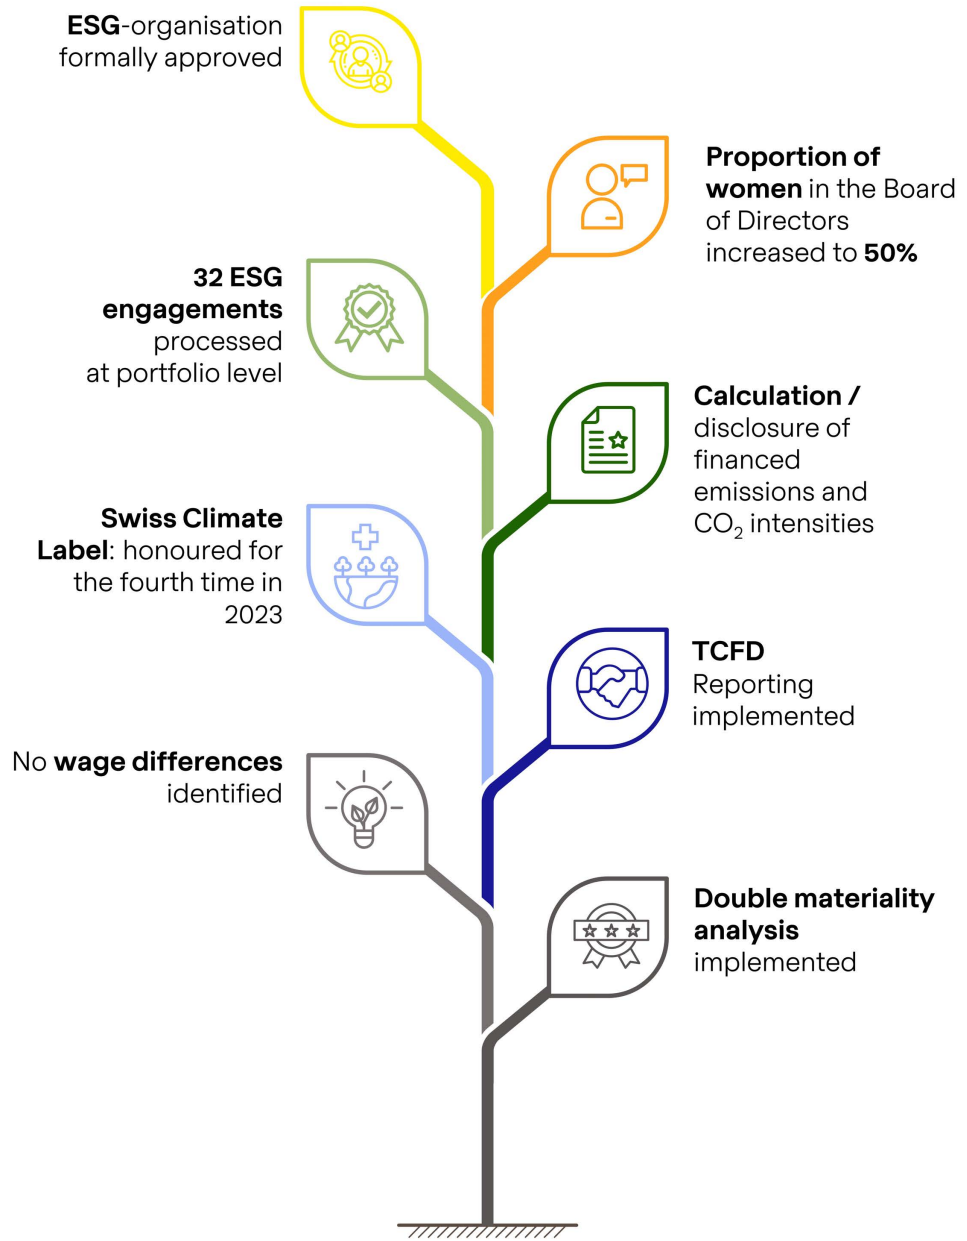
ESG-organisation formally approved

Proportion of women in the Board of Directors increased to 50%

32 ESG engagements processed at portfolio level

Calculation / disclosure of financed emissions and $CO_2$ intensities

Swiss Climate Label: honoured for the fourth time in 2023

TCFD Reporting implemented

No wage differences identified

Double materiality analysis implemented